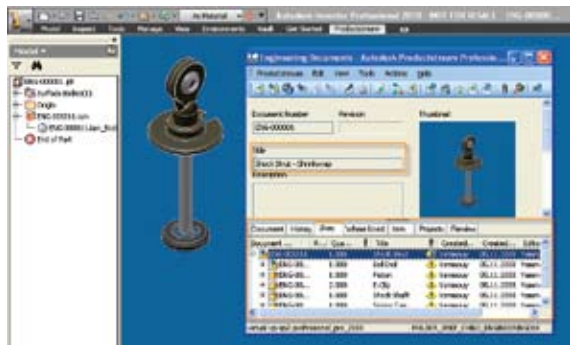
As Material
Autodesk Inventor Professional 2010 ENG-000001.ipt
Model
Inspect
Manage
View
Environments
Vault
Get Started
Productstream
Model
ENG-000001.ipt
Surface Bodies(1)
Origin
ENG-000316.iam
ENG-000001:1
End of Part
Engineering Documents - Autodesk Productstream Professional
Productstream
Edit
View
Tools
Actions
Help
Document Number
Revision
Thumbnail
ENG-000001
Title
Shock Strut - Shock Assy
Description
Document
History
Uses
Where Used
Item
Projects
Preview
Document ...
Title
Created...
Created...
ENG-000316
Shock Strut
ENG-00...
Ball End
ENG-00...
Piston
ENG-00...
E-Clip
ENG-00...
Shock Shaft